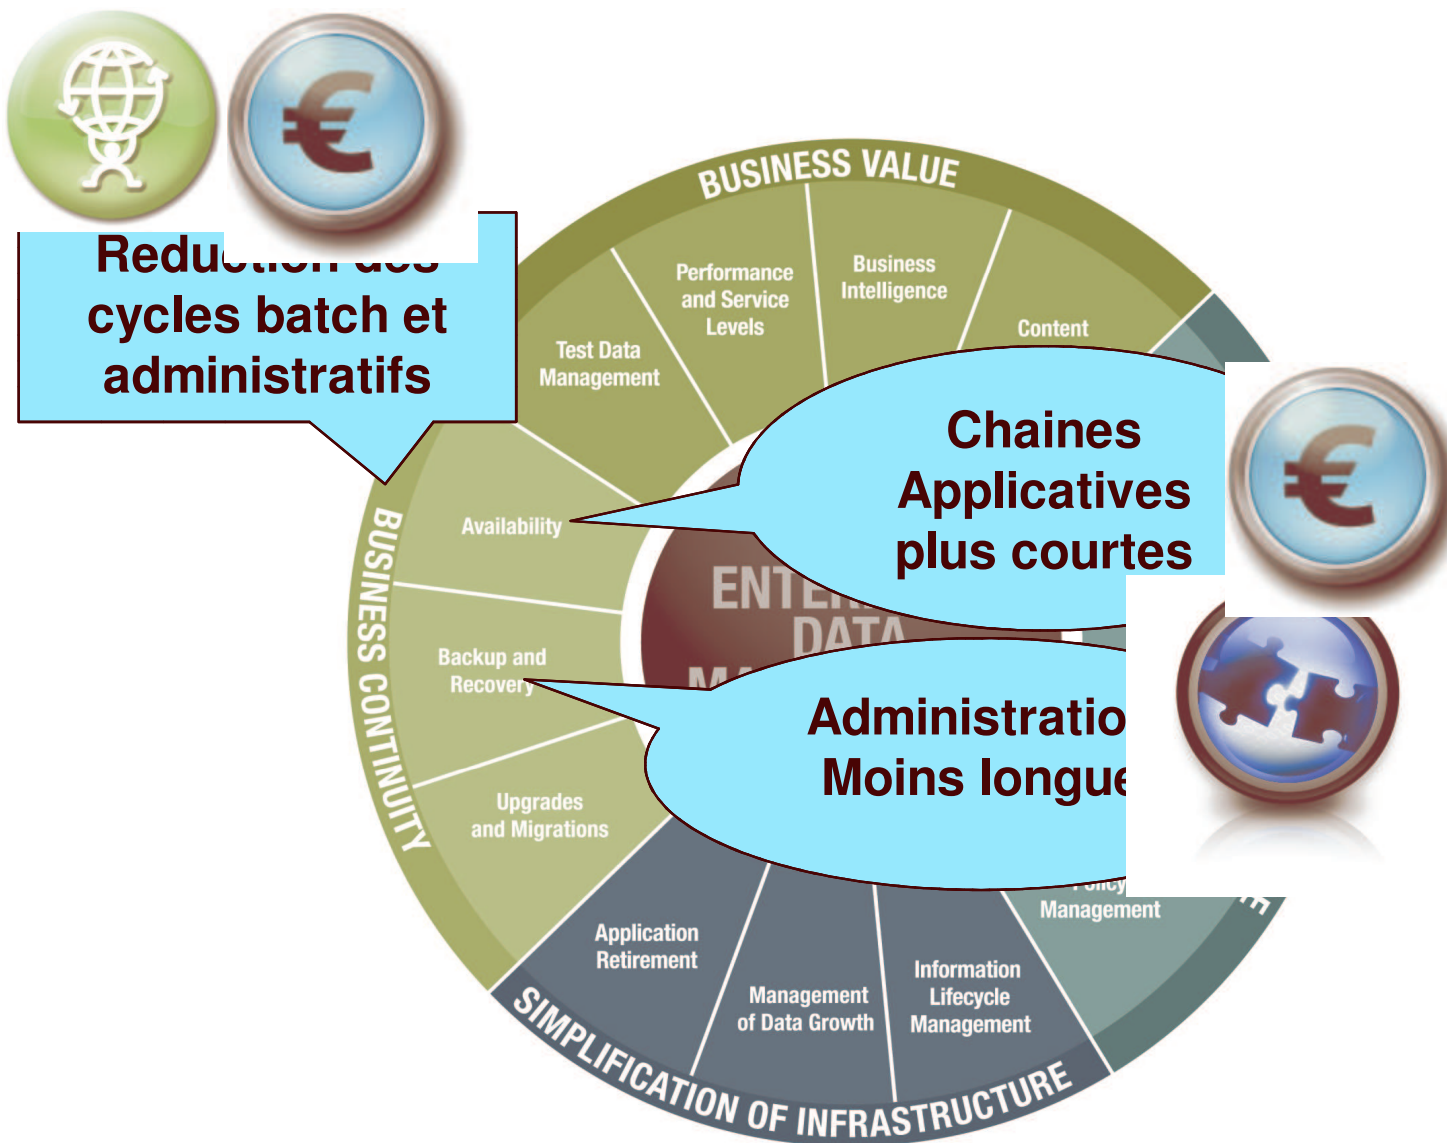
Reduction des cycles batch et administratifs

BUSINESS VALUE

Test Data Management

Performance and Service Levels

Business Intelligence

Content

Chaines Applicatives plus courtes

Availability

ENTE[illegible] DATA M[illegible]

Backup and Recovery

Administratio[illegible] Moins longue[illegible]

BUSINESS CONTINUITY

Upgrades and Migrations

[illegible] Management

Application Retirement

Management of Data Growth

Information Lifecycle Management

SIMPLIFICATION OF INFRASTRUCTURE